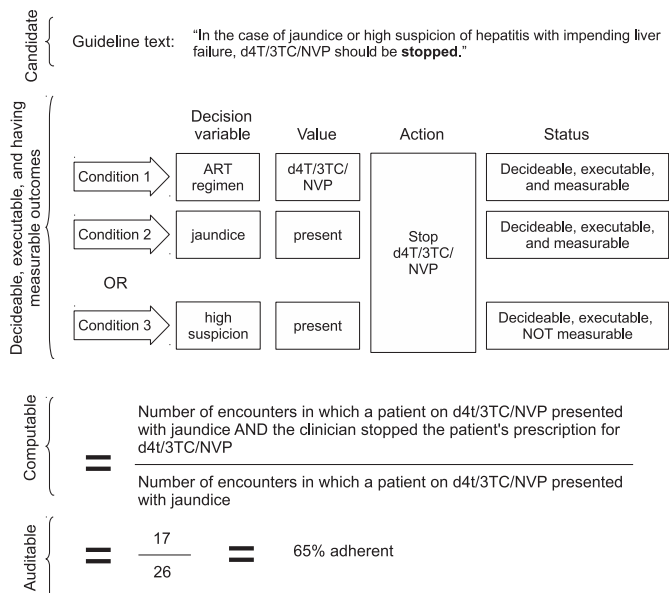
Candidate

Guideline text: "In the case of jaundice or high suspicion of hepatitis with impending liver failure, d4T/3TC/NVP should be **stopped.**"

Decideable, executable, and having measurable outcomes

| | Decision variable | Value | Action | Status |
|---|---|---|---|---|
| Condition 1 | ART regimen | d4T/3TC/NVP | Stop d4T/3TC/NVP | Decideable, executable, and measurable |
| Condition 2 | jaundice | present | | Decideable, executable, and measurable |
| OR | | | | |
| Condition 3 | high suspicion | present | | Decideable, executable, NOT measurable |

Computable

$= \frac{\text{Number of encounters in which a patient on d4t/3TC/NVP presented with jaundice AND the clinician stopped the patient's prescription for d4t/3TC/NVP}}{\text{Number of encounters in which a patient on d4t/3TC/NVP presented with jaundice}}$

Auditable

$= \frac{17}{26} =$ 65% adherent